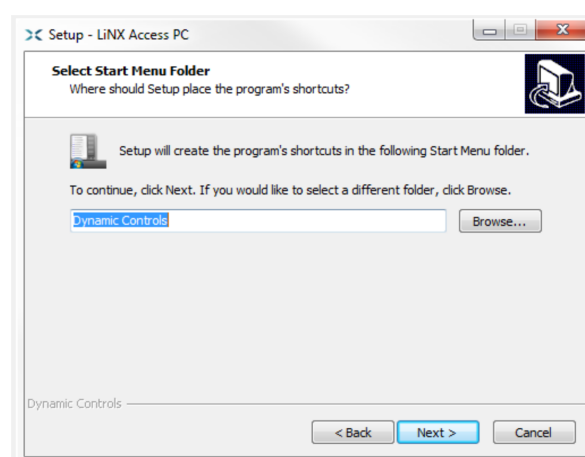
Setup - LiNX Access PC

Select Start Menu Folder
Where should Setup place the program's shortcuts?

Setup will create the program's shortcuts in the following Start Menu folder.

To continue, click Next. If you would like to select a different folder, click Browse.

Dynamic Controls

Browse...

Dynamic Controls

< Back

Next >

Cancel